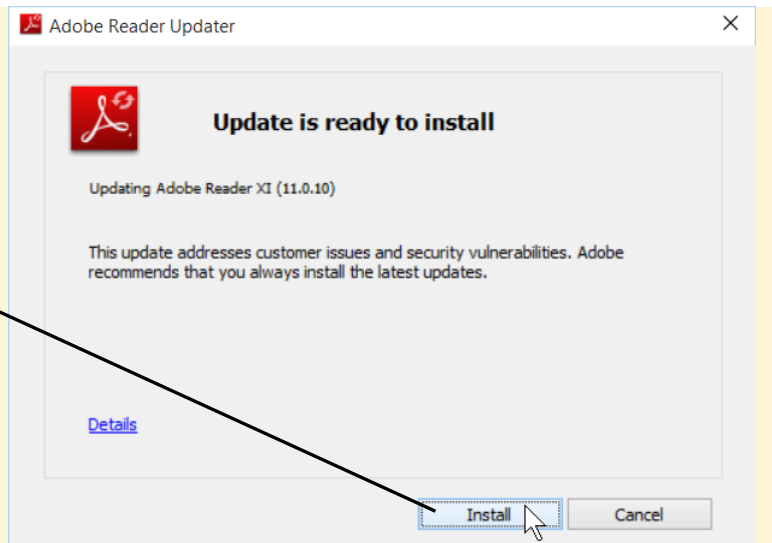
Adobe Reader Updater

×

Update is ready to install

Updating Adobe Reader XI (11.0.10)

This update addresses customer issues and security vulnerabilities. Adobe recommends that you always install the latest updates.

Details

Install

Cancel